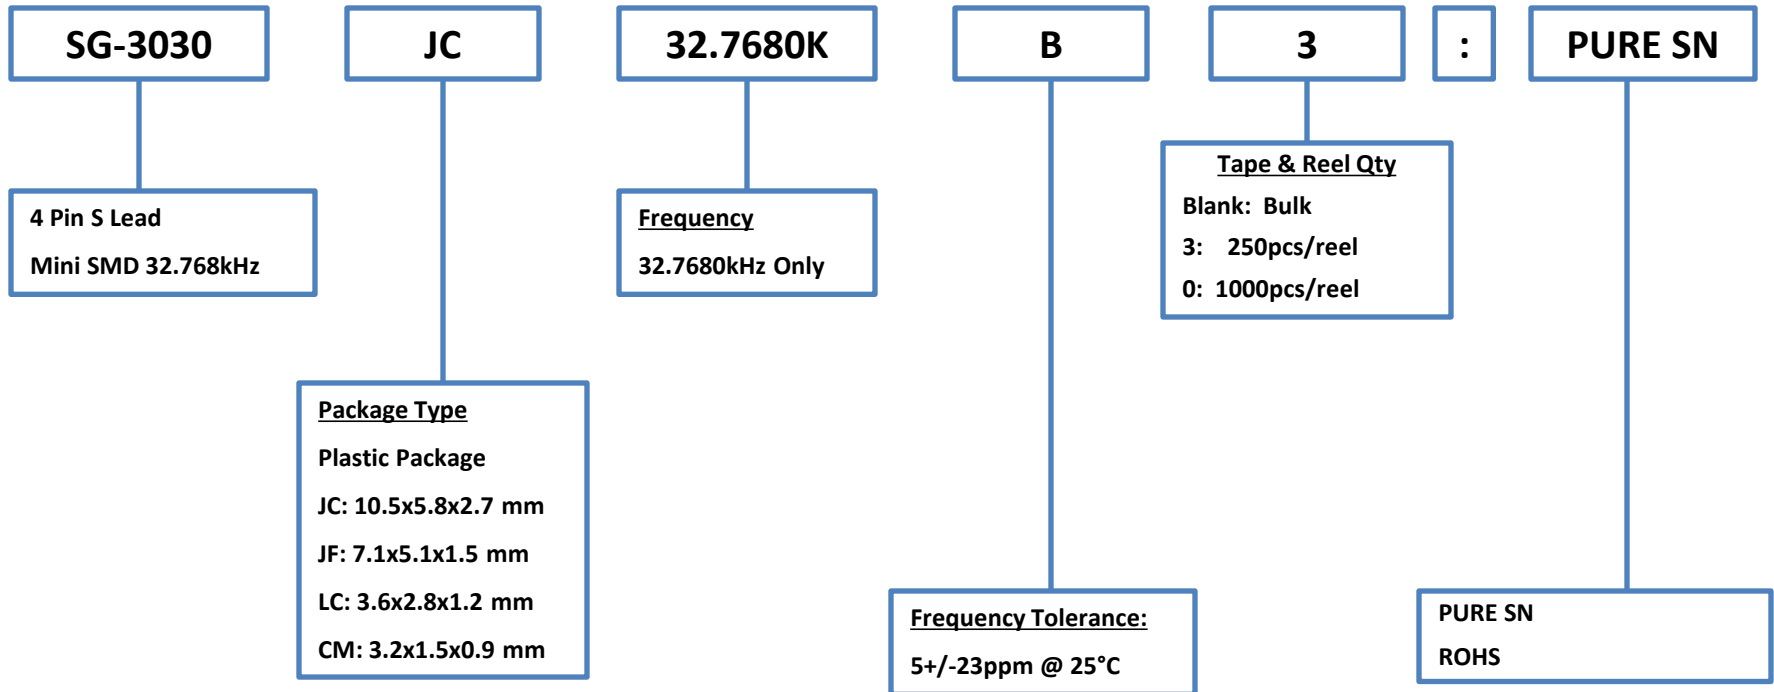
SG-3030

JC

32.7680K

B

3

:

PURE SN

4 Pin S Lead

Mini SMD 32.768kHz

Frequency

32.7680kHz Only

Tape & Reel Qty

Blank: Bulk

3: 250pcs/reel

0: 1000pcs/reel

Package Type

Plastic Package

JC: 10.5x5.8x2.7 mm

JF: 7.1x5.1x1.5 mm

LC: 3.6x2.8x1.2 mm

CM: 3.2x1.5x0.9 mm

Frequency Tolerance:

5+/-23ppm @ 25°C

PURE SN

ROHS